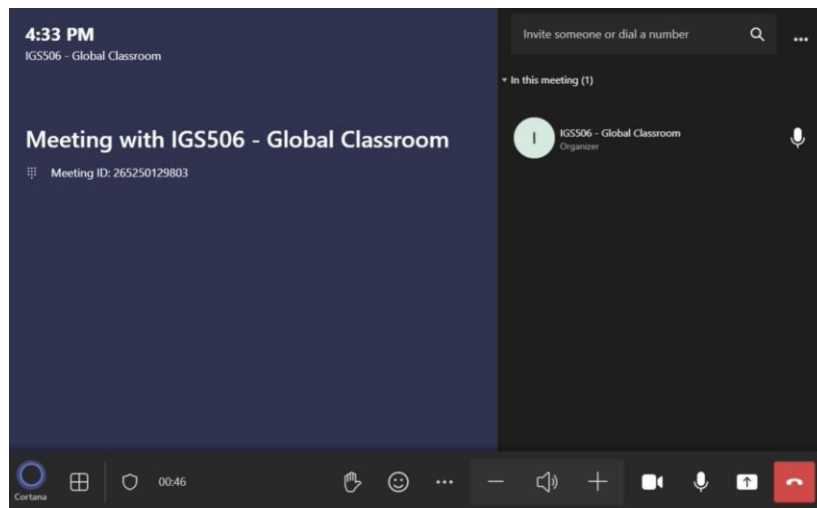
4:33 PM
IGS506 - Global Classroom

Meeting with IGS506 - Global Classroom

Meeting ID: 265250129803

Invite someone or dial a number

...

In this meeting (1)

I

IGS506 - Global Classroom
Organizer

Cortana

00:46

...